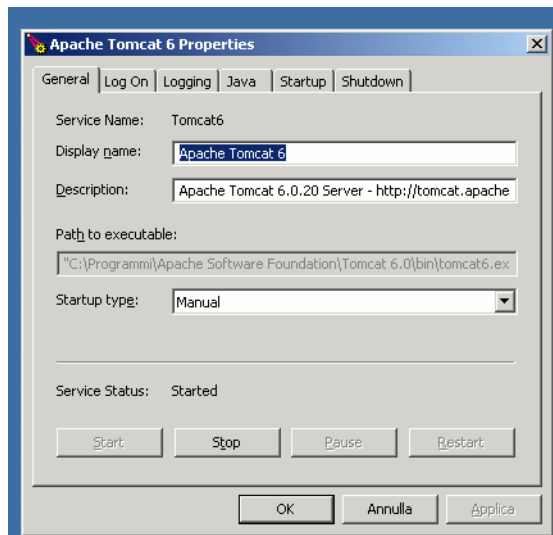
Apache Tomcat 6 Properties

General | Log On | Logging | Java | Startup | Shutdown

Service Name: Tomcat6

Display name: Apache Tomcat 6

Description: Apache Tomcat 6.0.20 Server - http://tomcat.apache

Path to executable:

"C:\Programmi\Apache Software Foundation\Tomcat 6.0\bin\tomcat6.ex

Startup type: Manual

Service Status: Started

Start | Stop | Pause | Restart

OK | Annulla | Applica